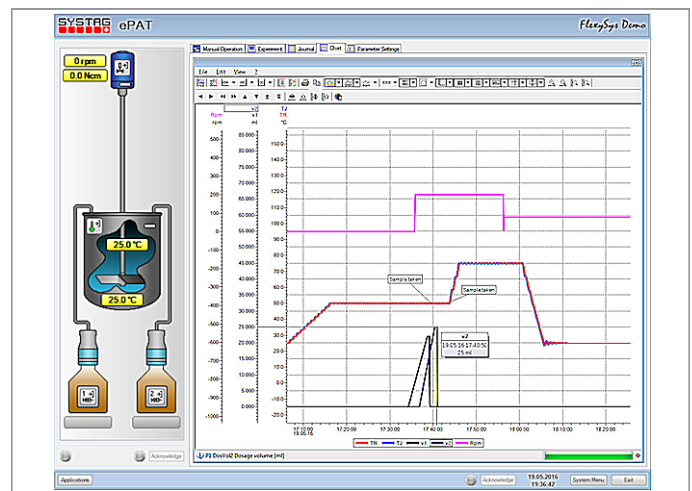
SYSTAG ePAT

FlexySys Demo

0 rpm
0.0 Ncm

25.0 °C
25.0 °C

Manual Operation | Experiment | Journal | Chart | Parameter Settings

File Edit View ?

Rpm v1 TJ
rpm ml TR
°C

500 85.000 150.0
400 80.000 140.0
300 75.000 130.0
200 70.000 120.0
100 65.000 110.0
0 60.000 100.0
-100 55.000 90.0
-200 50.000 80.0
-300 45.000 70.0
-400 40.000 60.0
-500 35.000 50.0
-600 30.000 40.0
-700 25.000 30.0
-800 20.000 20.0
-900 15.000 10.0
-1000 10.000 0.0
5.000 -10.0
0.000 -20.0

Sample taken
Sample taken

v2
19.05.16 17:40:50
25 ml

17:10:00
19.05.16
17:20:00 17:30:00 17:40:00 17:50:00 18:00:00 18:10:00 18:20:00

TR TJ v1 v2 Rpm

P1 DosVol2 Dosage volume [ml]

Acknowledge

Applications

Acknowledge
19.05.2016
19:36:47
System Menu
Exit